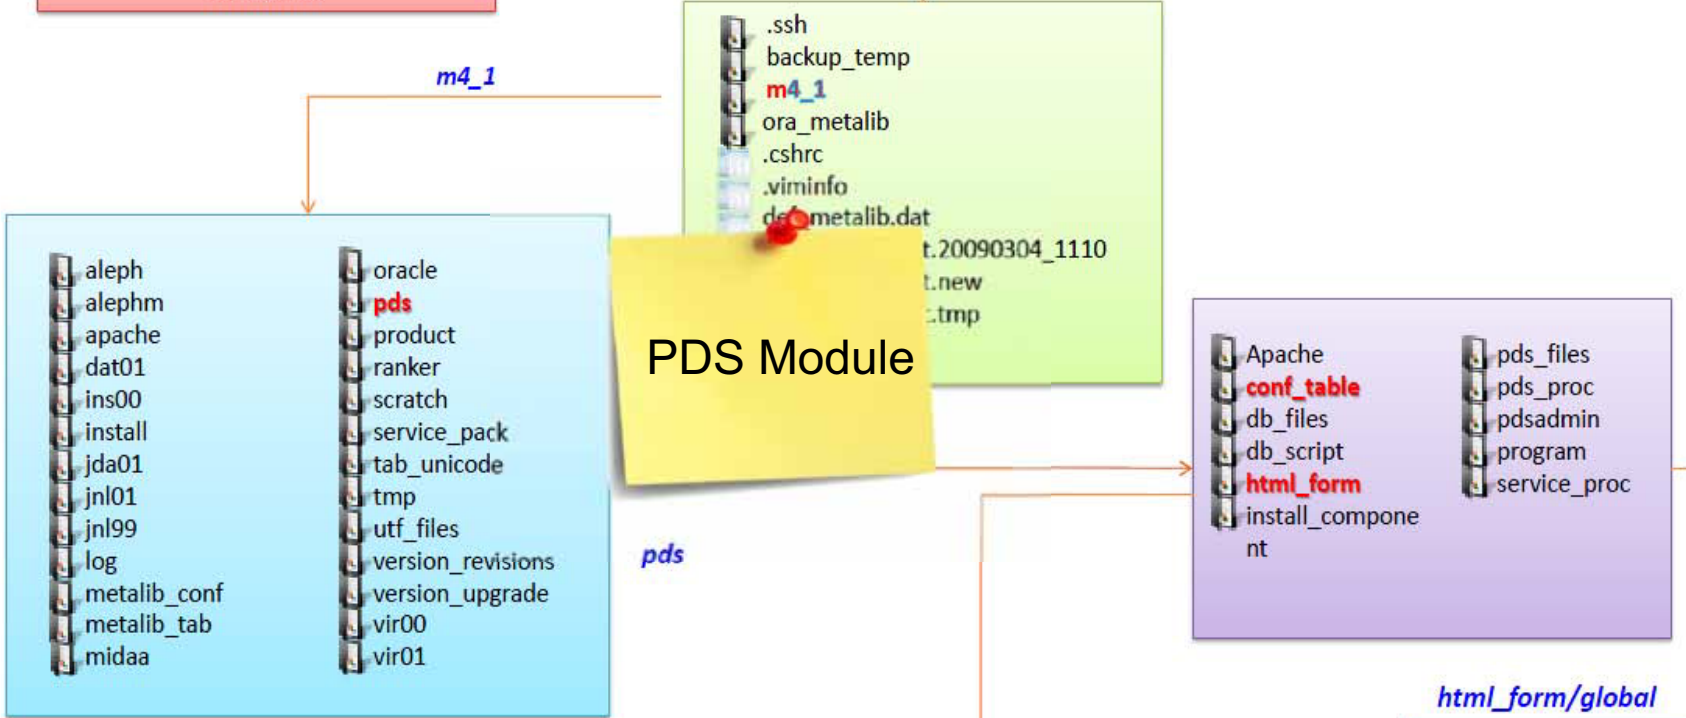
m4_1

.ssh
backup_temp
m4_1
ora_metalib
.cshrc
.viminfo
d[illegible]metalib.dat
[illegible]t.20090304_1110
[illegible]t.new
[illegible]t.tmp

PDS Module

aleph
alephm
apache
dat01
ins00
install
jda01
jnl01
jnl99
log
metalib_conf
metalib_tab
midaa

oracle
pds
product
ranker
scratch
service_pack
tab_unicode
tmp
utf_files
version_revisions
version_upgrade
vir00
vir01

pds

Apache
conf_table
db_files
db_script
html_form
install_component

pds_files
pds_proc
pdsadmin
program
service_proc

html_form/global